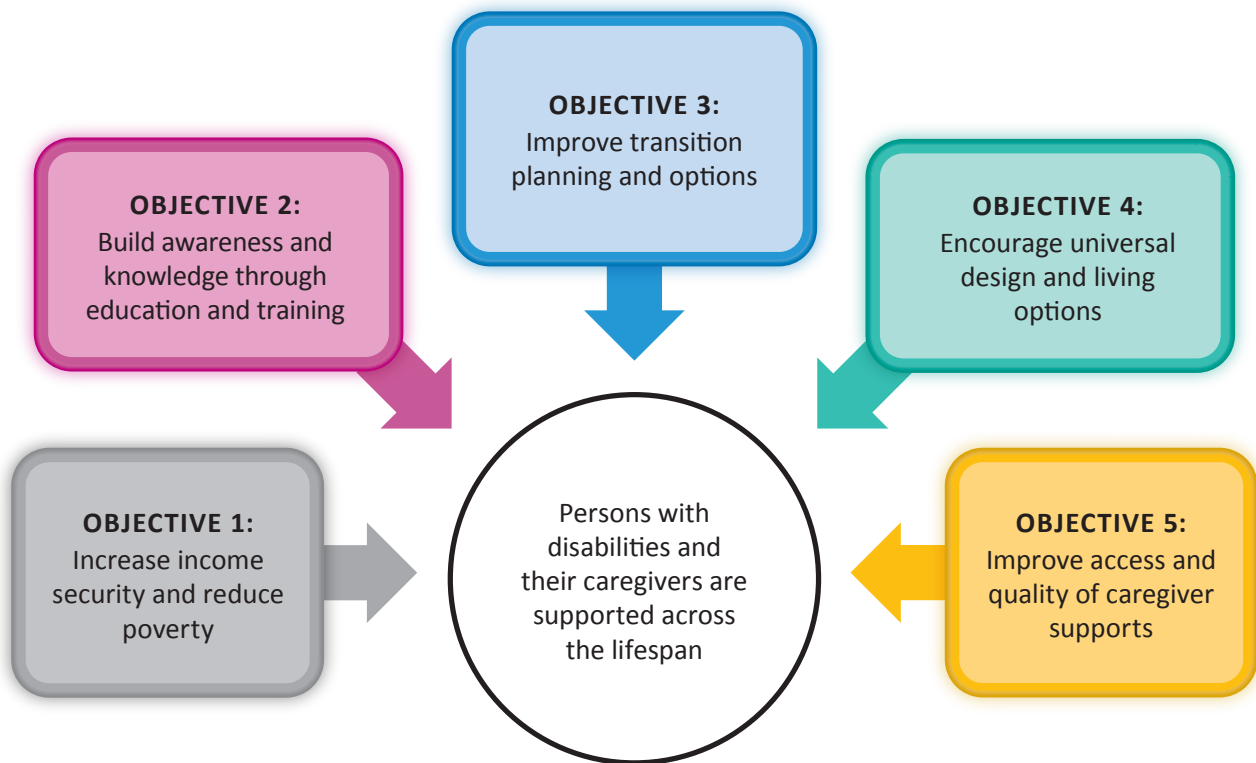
OBJECTIVE 3:
Improve transition planning and options

OBJECTIVE 2:
Build awareness and knowledge through education and training

OBJECTIVE 4:
Encourage universal design and living options

OBJECTIVE 1:
Increase income security and reduce poverty

Persons with disabilities and their caregivers are supported across the lifespan

OBJECTIVE 5:
Improve access and quality of caregiver supports